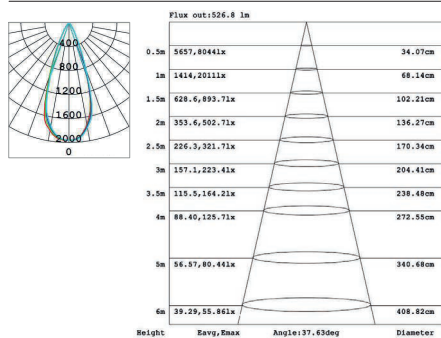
400
800
1200
1600
2000
0

Flux out:526.8 lm

| Height | Eavg,Emax | Diameter |
|---|---|---|
| 0.5m | 5657,80441x | 34.07cm |
| 1m | 1414,20111x | 68.14cm |
| 1.5m | 628.6,893.71x | 102.21cm |
| 2m | 353.6,502.71x | 136.27cm |
| 2.5m | 226.3,321.71x | 170.34cm |
| 3m | 157.1,223.41x | 204.41cm |
| 3.5m | 115.5,164.21x | 238.48cm |
| 4m | 88.40,125.71x | 272.55cm |
| 5m | 56.57,80.441x | 340.68cm |
| 6m | 39.29,55.861x | 408.82cm |

Angle:37.63deg